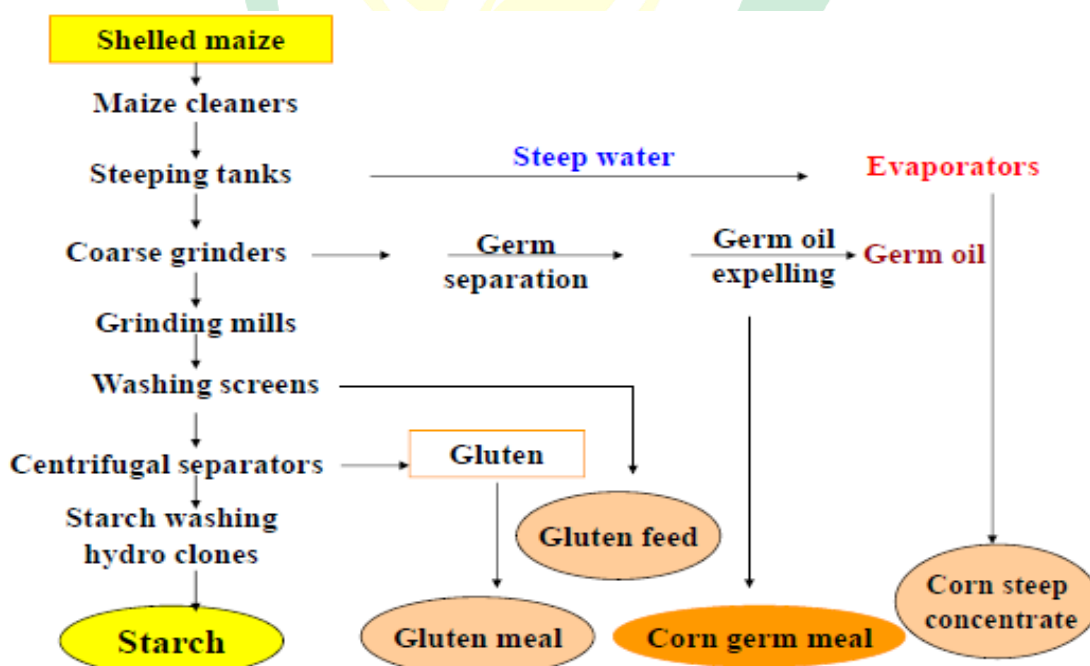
Shelled maize
Maize cleaners
Steeping tanks
Steep water
Evaporators
Coarse grinders
Germ separation
Germ oil expelling
Germ oil
Grinding mills
Washing screens
Centrifugal separators
Gluten
Starch washing hydro clones
Gluten feed
Corn steep concentrate
Starch
Gluten meal
Corn germ meal